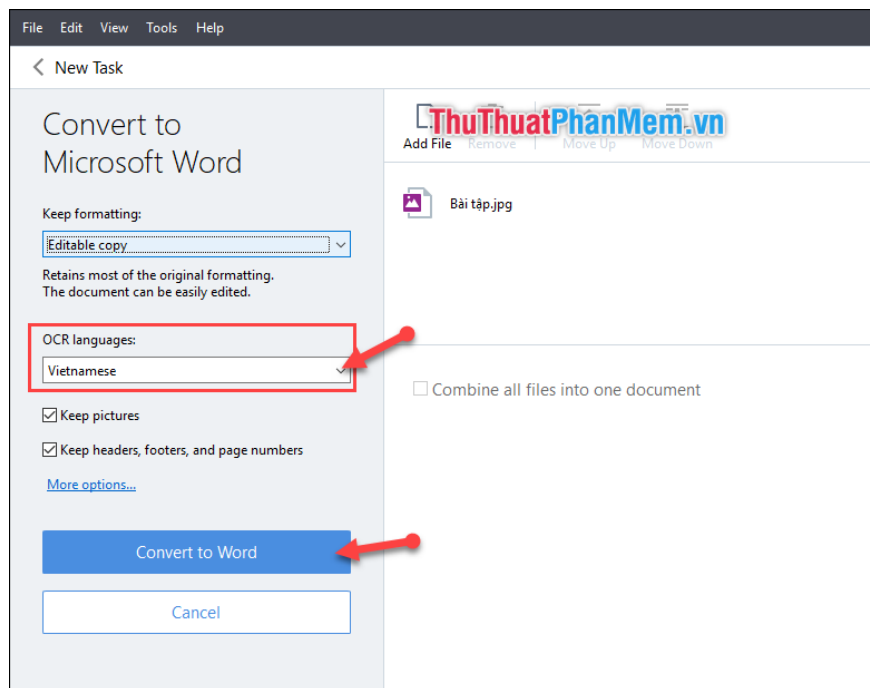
File Edit View Tools Help

New Task

Convert to Microsoft Word

Keep formatting:

Editable copy

Retains most of the original formatting. The document can be easily edited.

OCR languages:

Vietnamese

Keep pictures

Keep headers, footers, and page numbers

More options...

Convert to Word

Cancel

ThuThuatPhanMem.vn

Add File Remove Move Up Move Down

Bài tập.jpg

Combine all files into one document